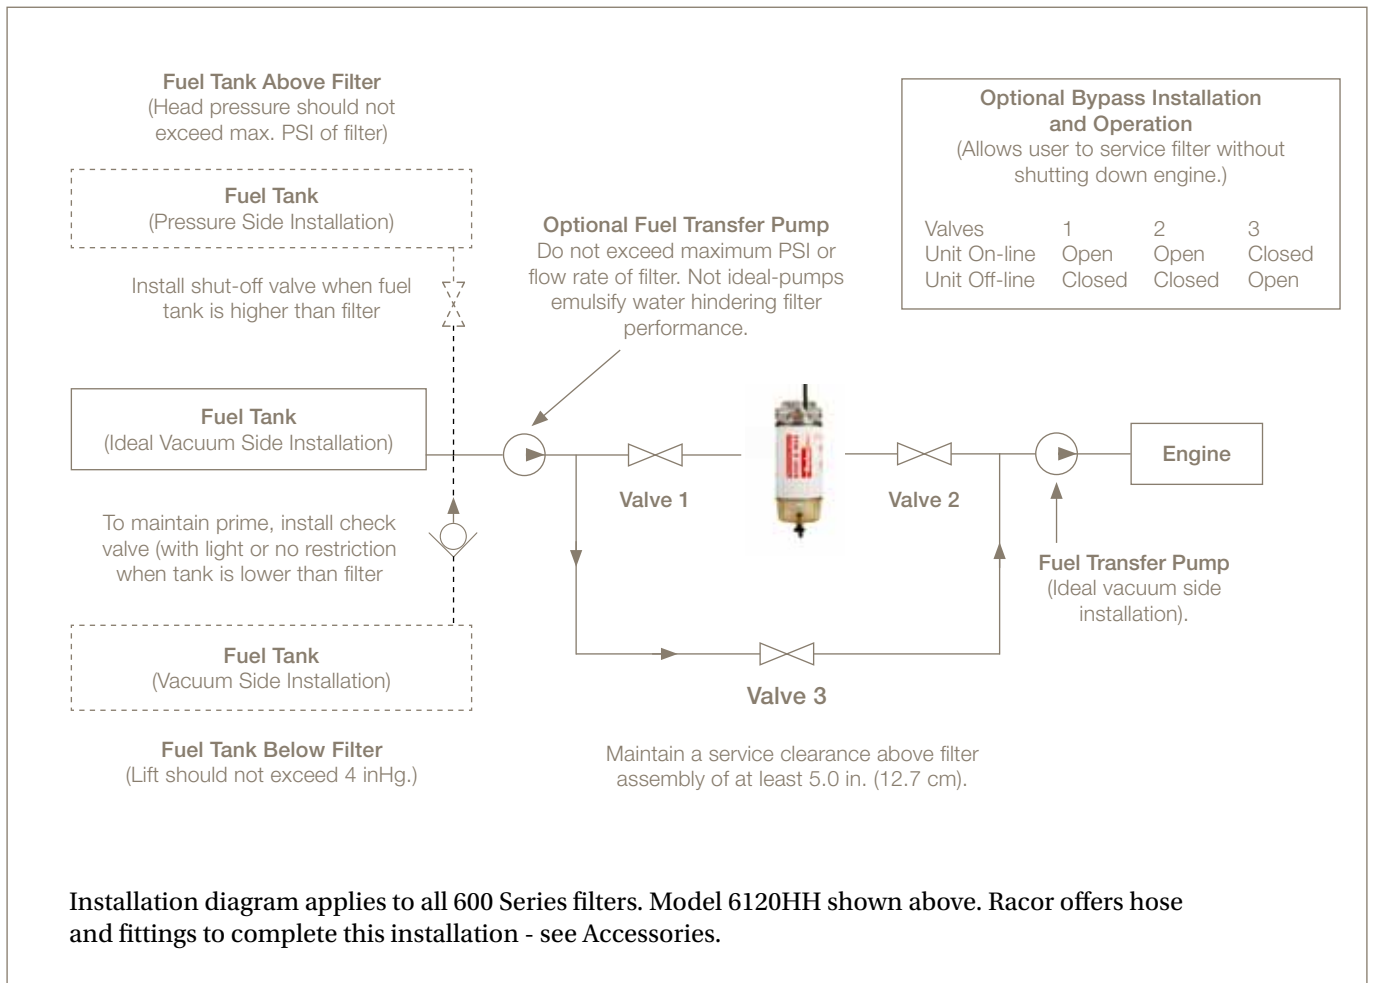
Fuel Tank Above Filter
(Head pressure should not exceed max. PSI of filter)

Fuel Tank
(Pressure Side Installation)

Install shut-off valve when fuel tank is higher than filter

Optional Fuel Transfer Pump
Do not exceed maximum PSI or flow rate of filter. Not ideal-pumps emulsify water hindering filter performance.

Optional Bypass Installation and Operation
(Allows user to service filter without shutting down engine.)

| Valves | 1 | 2 | 3 |
|---|---|---|---|
| Unit On-line | Open | Open | Closed |
| Unit Off-line | Closed | Closed | Open |

Fuel Tank
(Ideal Vacuum Side Installation)

Valve 1

Valve 2

Engine

To maintain prime, install check valve (with light or no restriction when tank is lower than filter

Fuel Transfer Pump
(Ideal vacuum side installation).

Fuel Tank
(Vacuum Side Installation)

Valve 3

Fuel Tank Below Filter
(Lift should not exceed 4 inHg.)

Maintain a service clearance above filter assembly of at least 5.0 in. (12.7 cm).

Installation diagram applies to all 600 Series filters. Model 6120HH shown above. Racor offers hose and fittings to complete this installation - see Accessories.